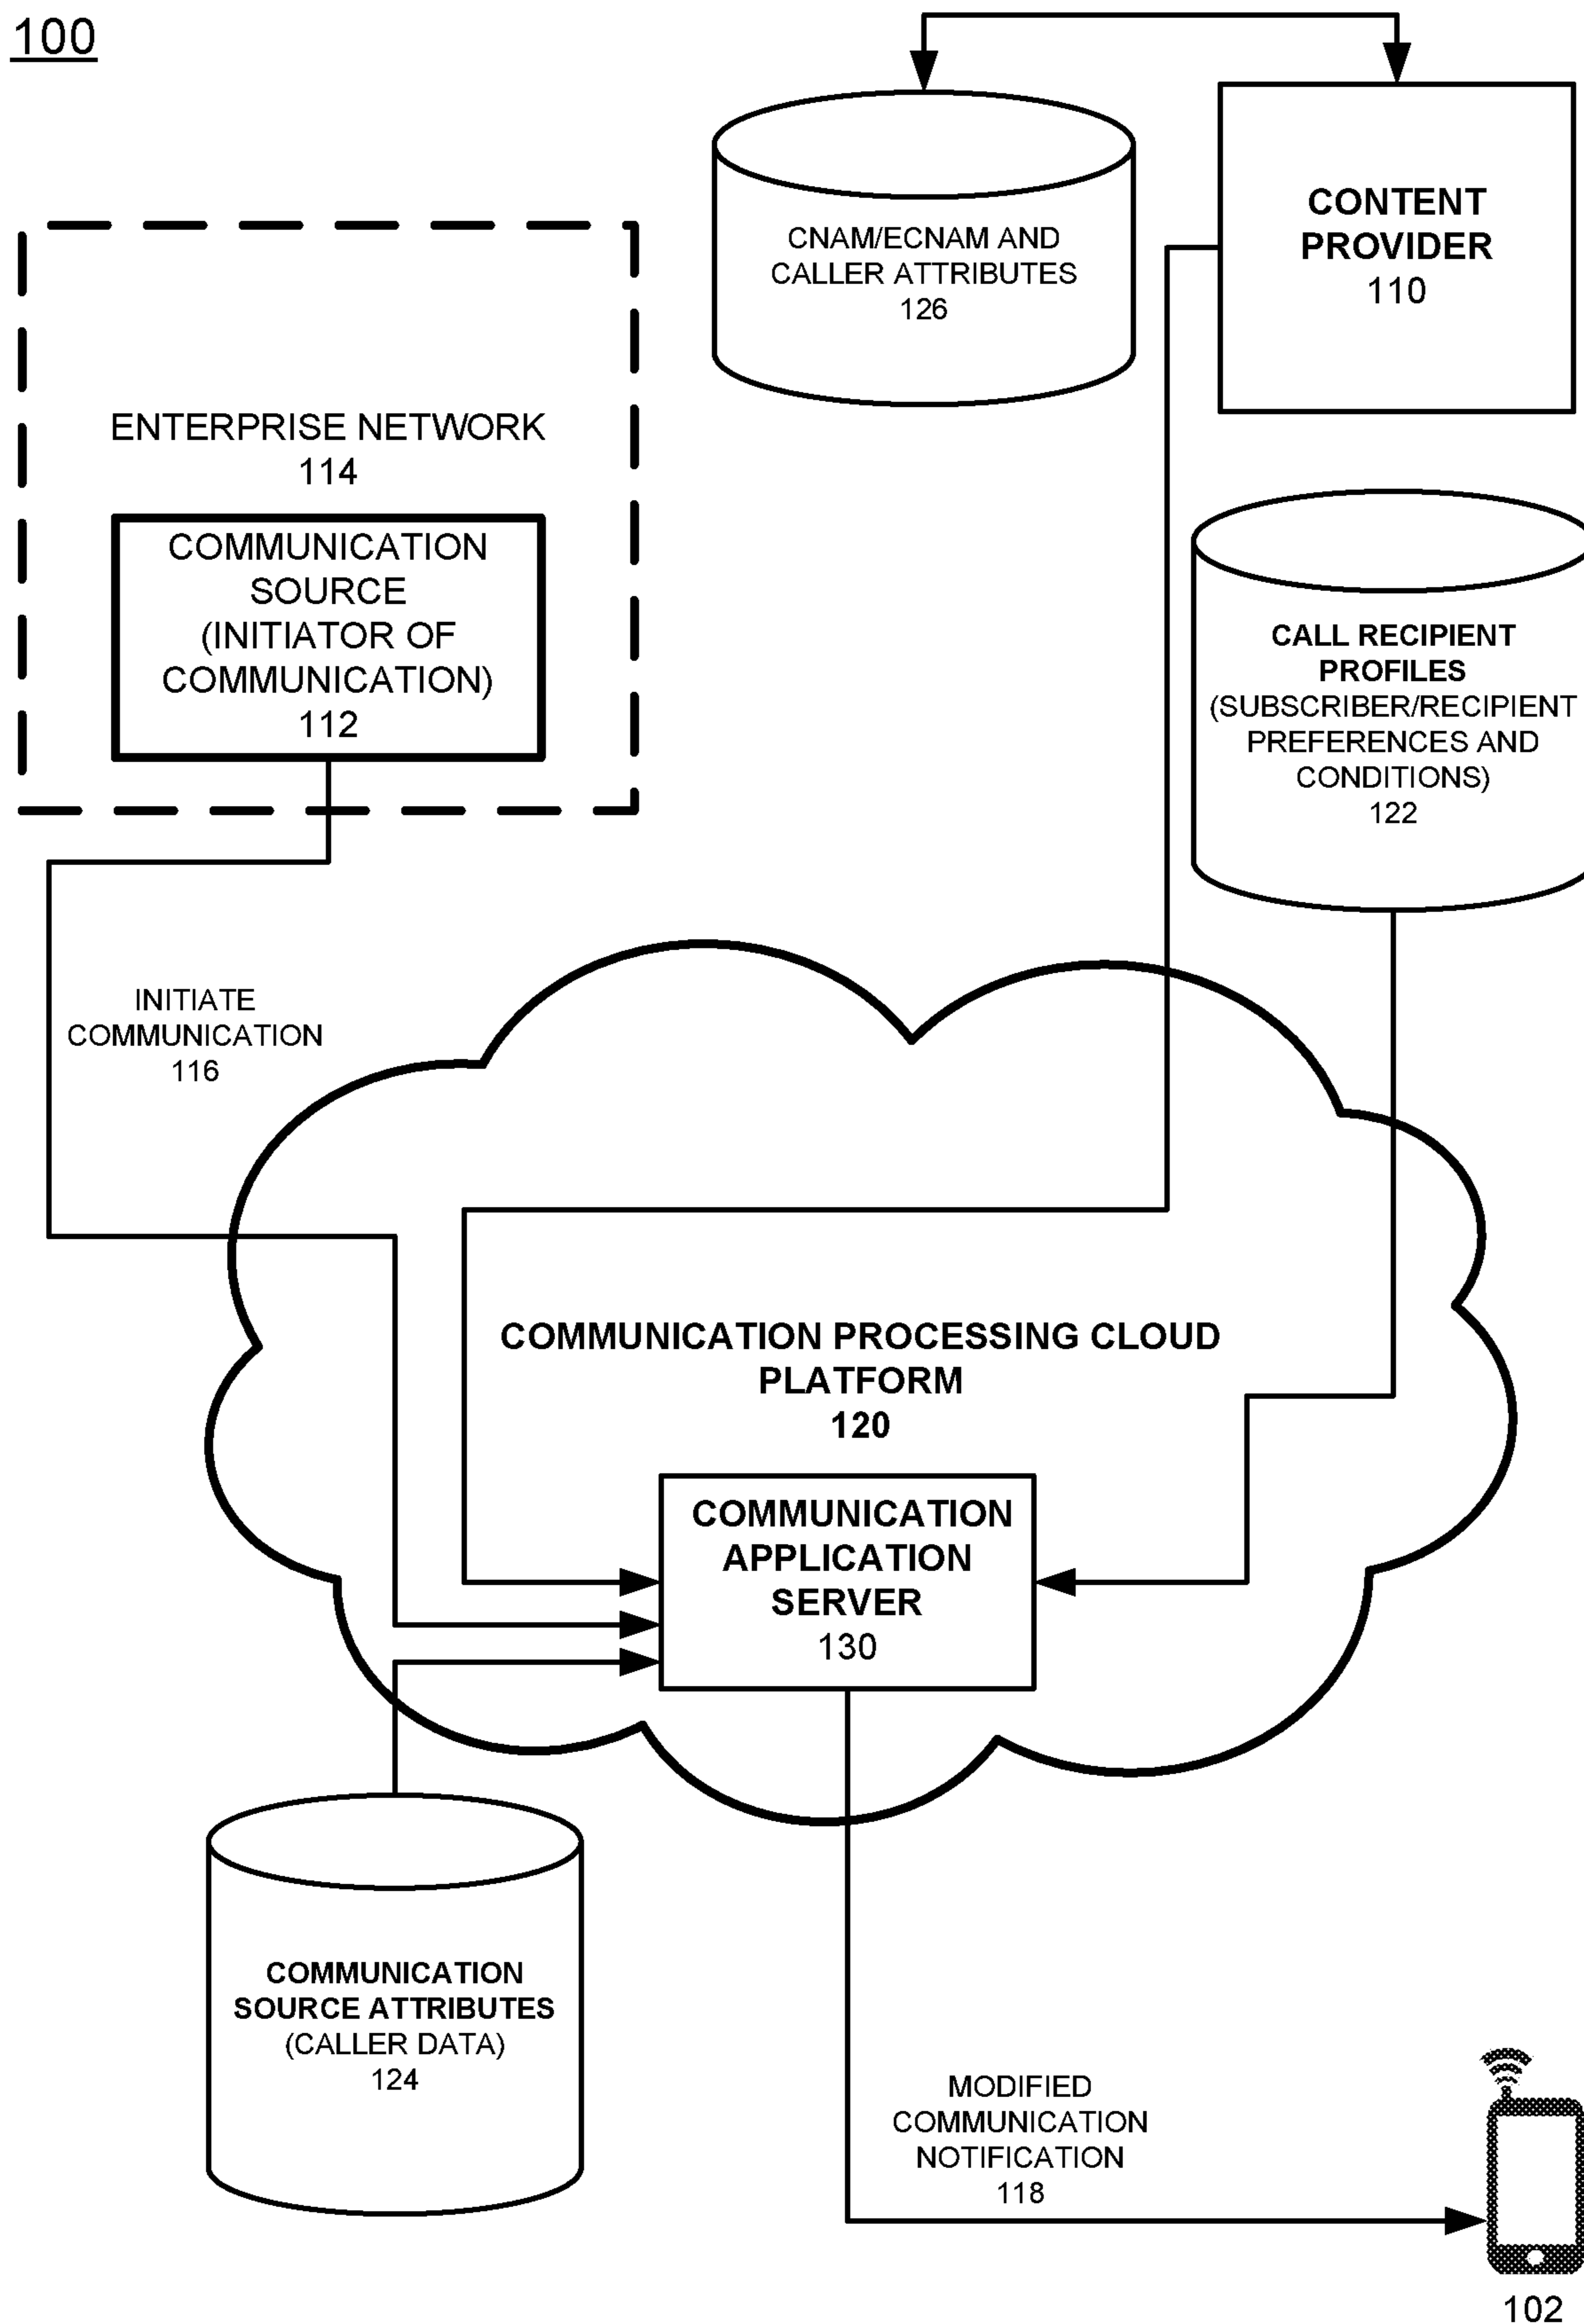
100

CNAM/ECNAM AND CALLER ATTRIBUTES
126

CONTENT PROVIDER
110

ENTERPRISE NETWORK
114

COMMUNICATION SOURCE (INITIATOR OF COMMUNICATION)
112

CALL RECIPIENT PROFILES (SUBSCRIBER/RECIPIENT PREFERENCES AND CONDITIONS)
122

INITIATE COMMUNICATION
116

COMMUNICATION PROCESSING CLOUD PLATFORM
120

COMMUNICATION APPLICATION SERVER
130

COMMUNICATION SOURCE ATTRIBUTES (CALLER DATA)
124

MODIFIED COMMUNICATION NOTIFICATION
118

102